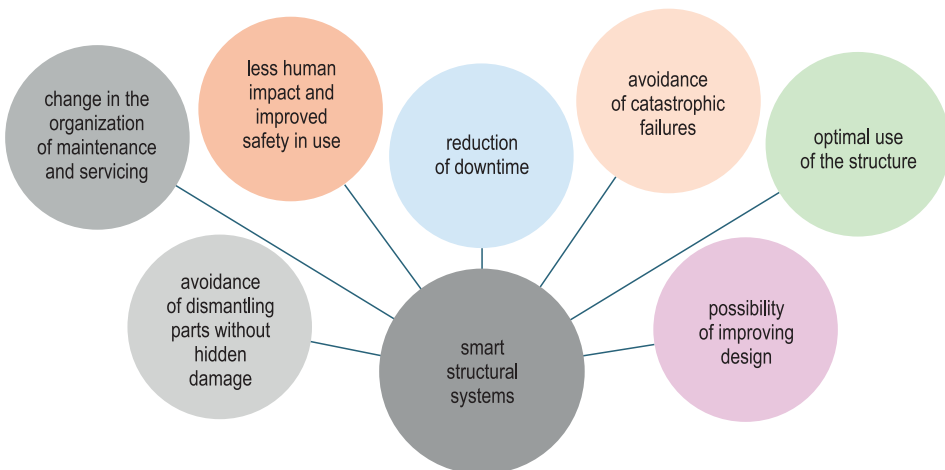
change in the organization of maintenance and servicing

less human impact and improved safety in use

reduction of downtime

avoidance of catastrophic failures

optimal use of the structure

avoidance of dismantling parts without hidden damage

smart structural systems

possibility of improving design